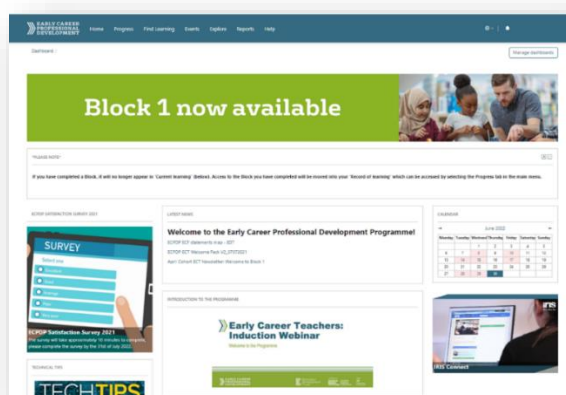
EARLY CAREER PROFESSIONAL DEVELOPMENT

Home Progress Find Learning Events Explore Reports Help

Dashboard

Manage dashboards

Block 1 now available

*PLEASE NOTE*

If you have completed a Block, it will no longer appear in 'Current learning' (below). Access to the Block you have completed will be moved into your 'Record of learning' which can be accessed by selecting the Progress tab in the main menu.

ECPDP SATISFACTION SURVEY 2021

SURVEY

Select one

ECPDP Satisfaction Survey 2021

This survey will take approximately 10 minutes to complete, please complete the survey by the 31st of July 2022

LATEST NEWS

Welcome to the Early Career Professional Development Programme!

ECPDP ECT statements in ee - 007

ECPDP ECT Welcome Pack V2_07072021

April Oxford ECT Newsletter: Welcome to Block 1

CALENDAR

June 2022

| Monday | Tuesday | Wednesday | Thursday | Friday | Saturday | Sunday |
|---|---|---|---|---|---|---|
| | | 1 | 2 | 3 | 4 | 5 |
| 6 | 7 | 8 | 9 | 10 | 11 | 12 |
| 13 | 14 | 15 | 16 | 17 | 18 | 19 |
| 20 | 21 | 22 | 23 | 24 | 25 | 26 |
| 27 | 28 | 29 | 30 | | | |

INTRODUCTION TO THE PROGRAMME

Early Career Teachers: Induction Webinar

Welcome to the Programme

IRIS Connect

TECHNICAL TIPS

TECH TIPS